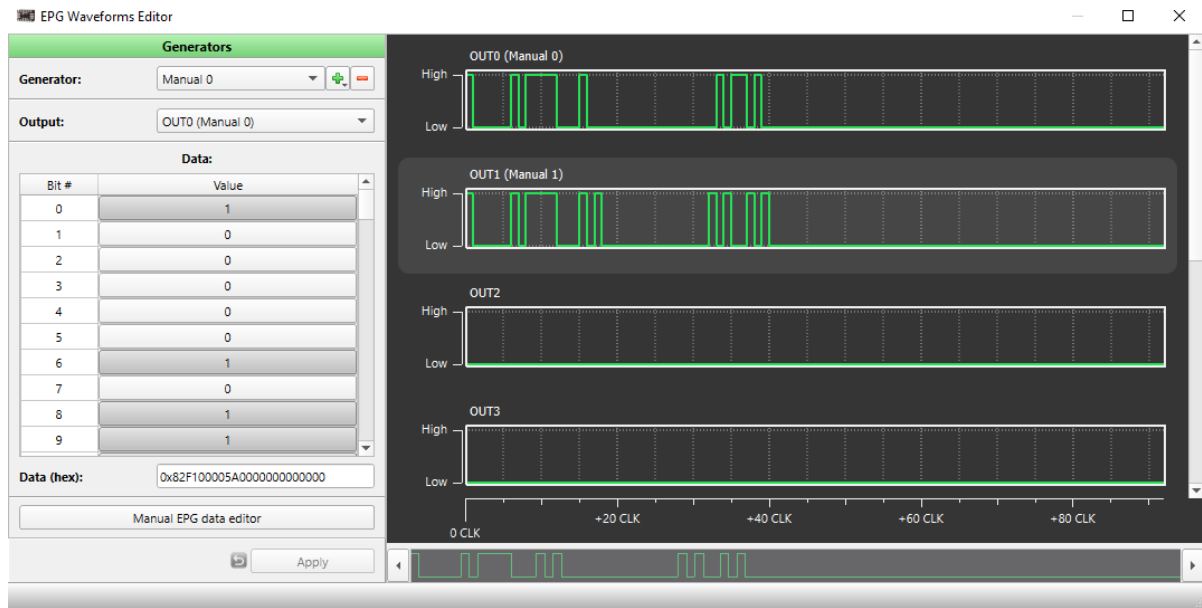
EPG Waveforms Editor

Generators

Generator: Manual 0

Output: OUT0 (Manual 0)

Data:

| Bit # | Value |
|---|---|
| 0 | 1 |
| 1 | 0 |
| 2 | 0 |
| 3 | 0 |
| 4 | 0 |
| 5 | 0 |
| 6 | 1 |
| 7 | 0 |
| 8 | 1 |
| 9 | 1 |

Data (hex): 0x82F100005A0000000000000

Manual EPG data editor

Apply

OUT0 (Manual 0)
High
Low

OUT1 (Manual 1)
High
Low

OUT2
High
Low

OUT3
High
Low

0 CLK +20 CLK +40 CLK +60 CLK +80 CLK